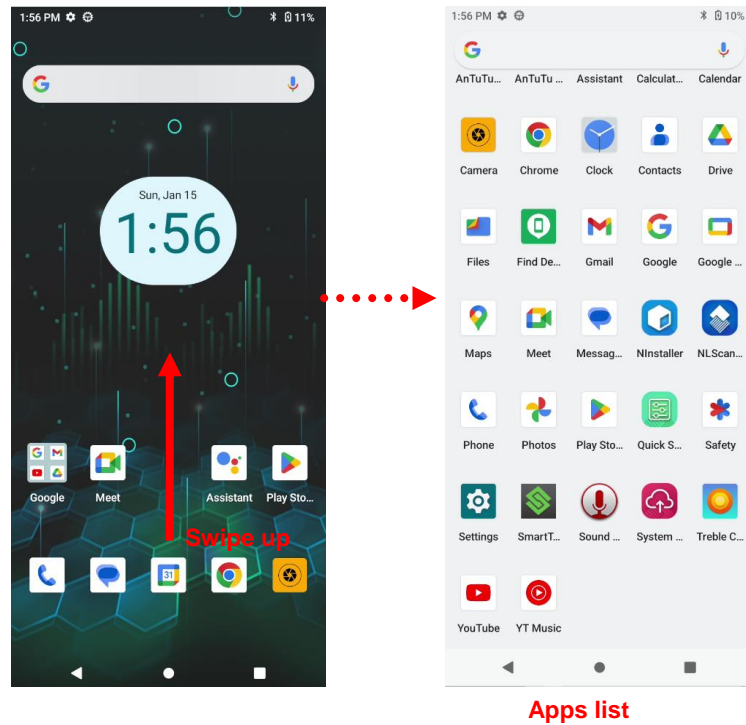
1:56 PM 11%

Sun, Jan 15

1:56

Google Meet Assistant Play Sto...

Swipe up

31

1:56 PM 10%

AnTuTu... AnTuTu ... Assistant Calculat... Calendar

Camera Chrome Clock Contacts Drive

Files Find De... Gmail Google Google ...

Maps Meet Messag... NInstaller NLScan...

Phone Photos Play Sto... Quick S... Safety

Settings SmartT... Sound ... System ... Treble C...

YouTube YT Music

Apps list